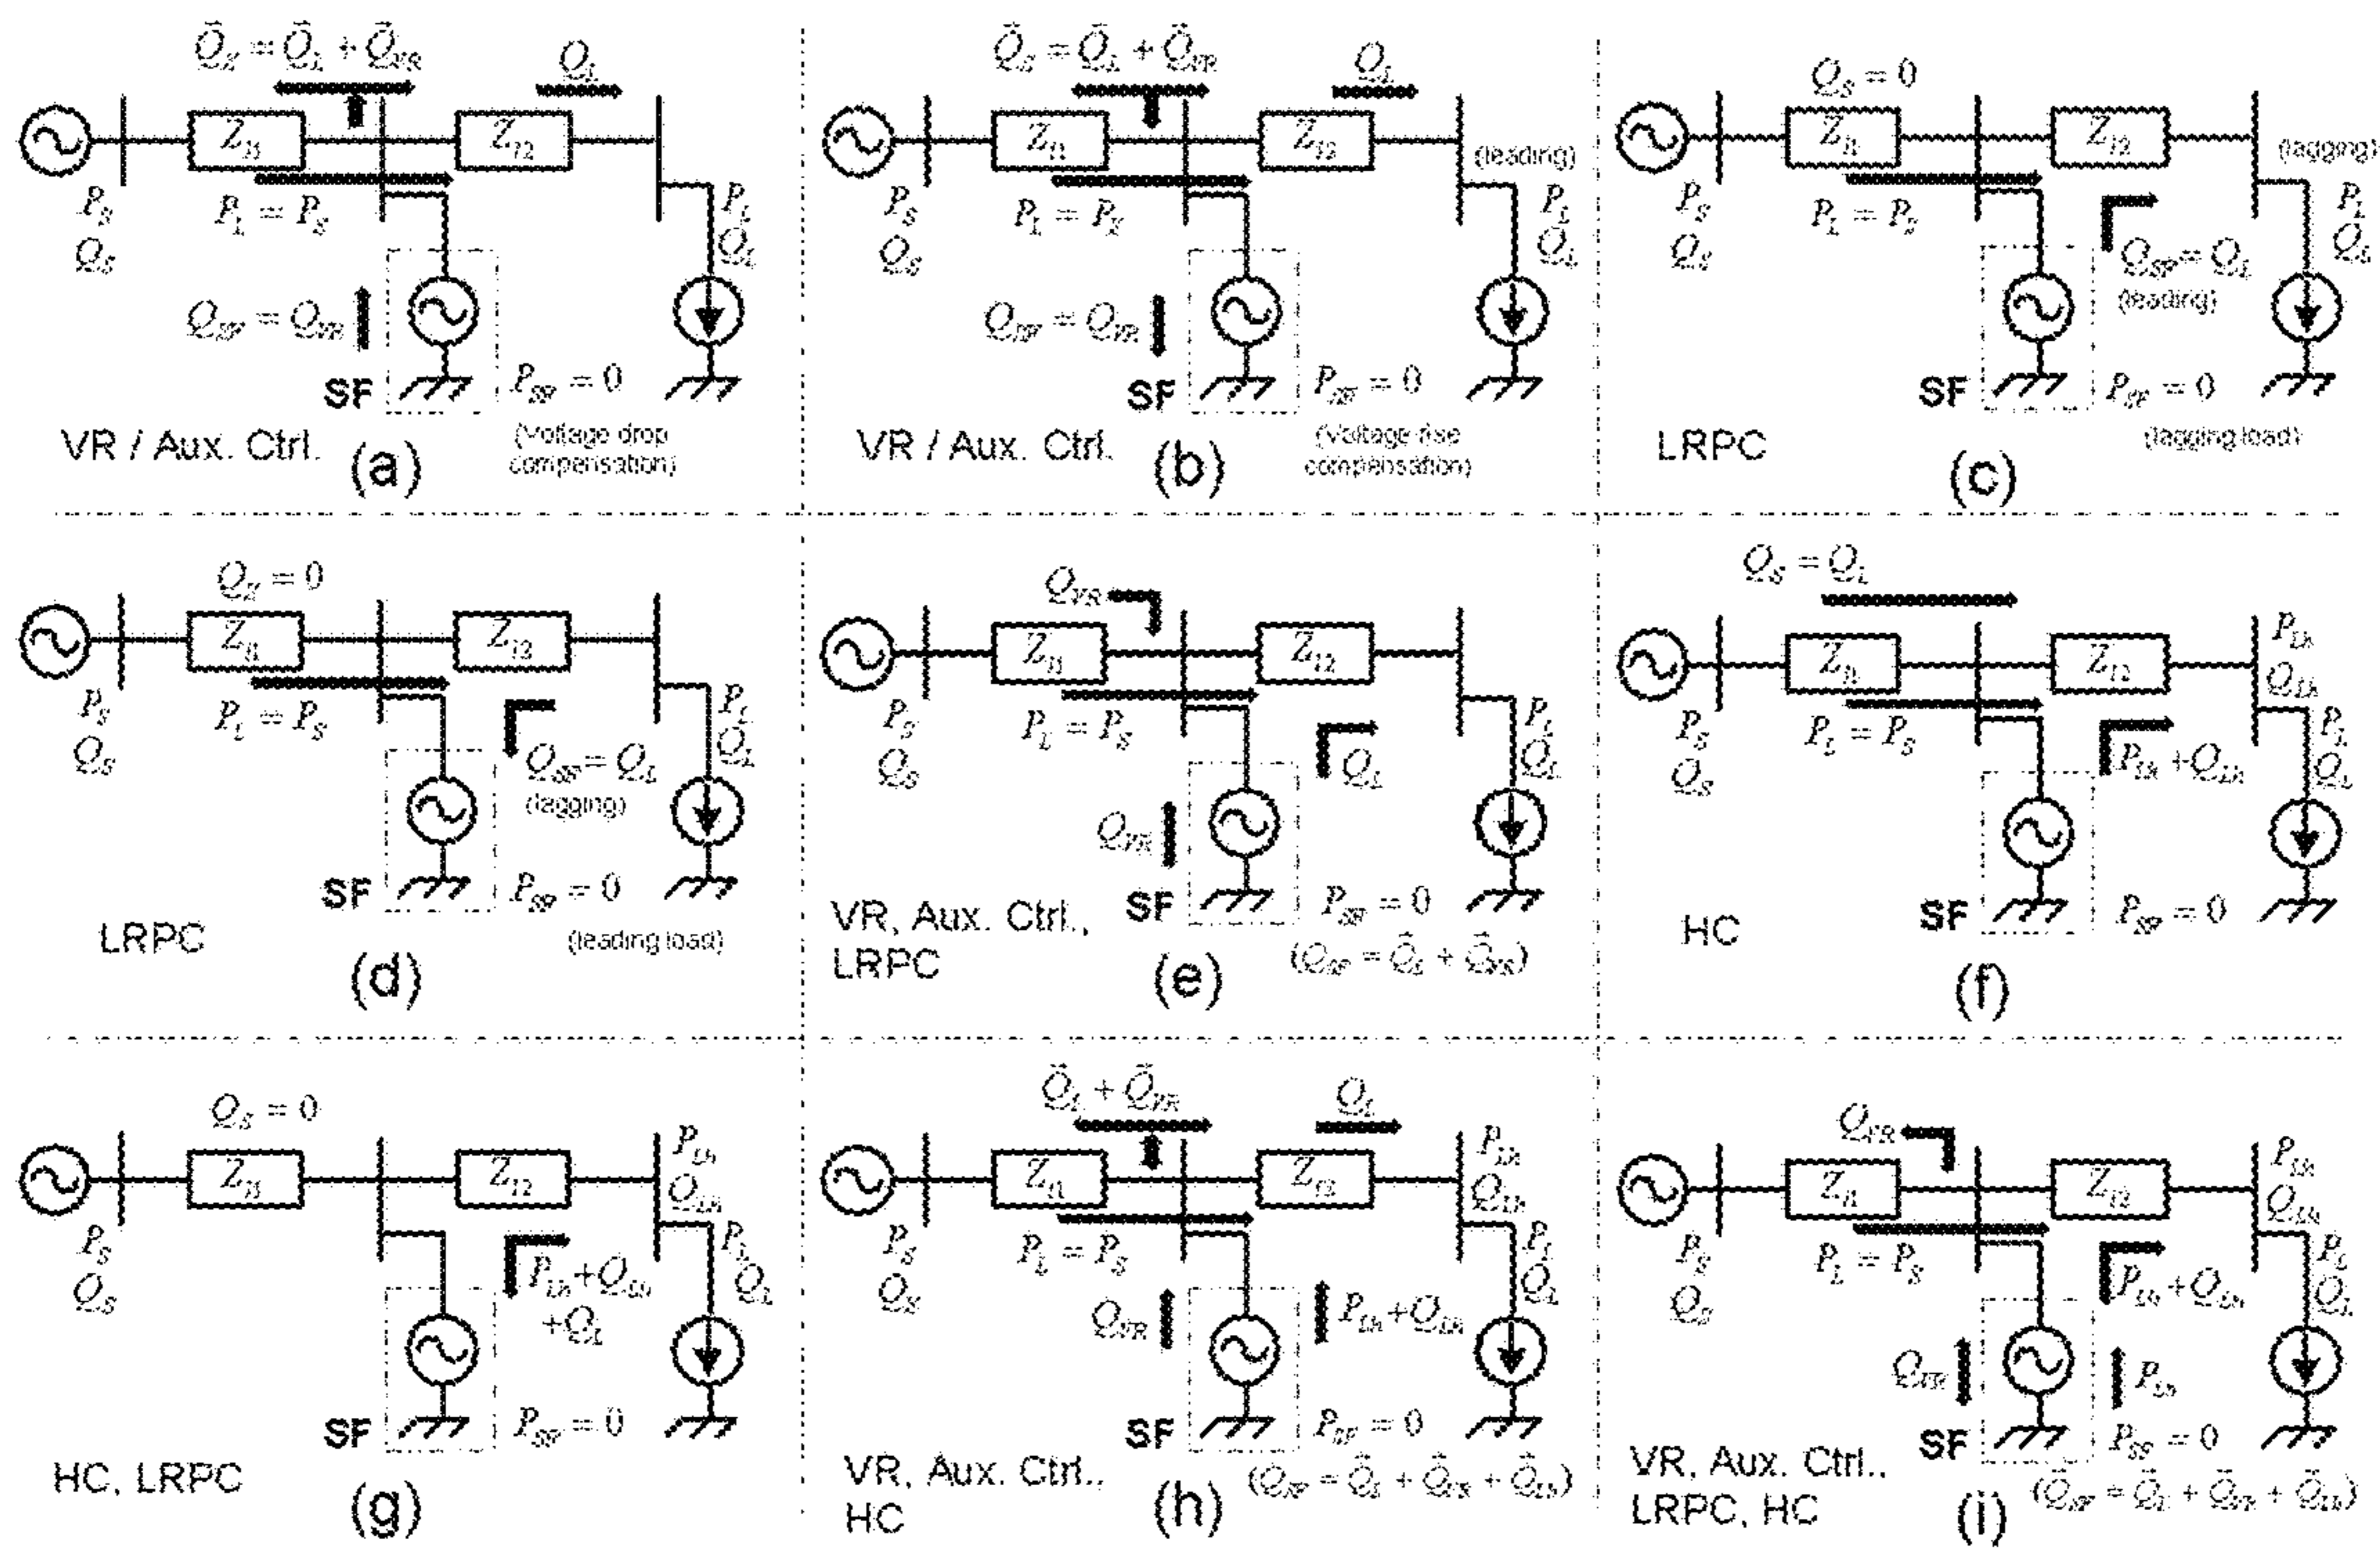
$\vec{Q}_S = \vec{Q}_L + \vec{Q}_{VR}$
$Q_L$
$Z_{l1}$
$Z_{l2}$
$P_S$
$Q_S$
$P_L = P_S$
$P_L$
$Q_L$
$Q_{SF} = Q_{VR}$
SF
$P_{SF} = 0$
VR / Aux. Ctrl.
(a)
(Voltage drop compensation)

$\vec{Q}_S = \vec{Q}_L + \vec{Q}_{VR}$
$Q_L$
$Z_{l1}$
$Z_{l2}$
(leading)
$P_S$
$Q_S$
$P_L = P_S$
$P_L$
$Q_L$
$Q_{SF} = Q_{VR}$
SF
$P_{SF} = 0$
VR / Aux. Ctrl.
(b)
(Voltage rise compensation)

$Q_S = 0$
$Z_{l1}$
$Z_{l2}$
(lagging)
$P_S$
$Q_S$
$P_L = P_S$
$P_L$
$Q_L$
$Q_{SF} = Q_L$
(leading)
SF
$P_{SF} = 0$
LRPC
(lagging load)
(c)

$Q_S = 0$
$Z_{l1}$
$Z_{l2}$
$P_S$
$Q_S$
$P_L = P_S$
$P_L$
$Q_L$
$Q_{SF} = Q_L$
(lagging)
SF
$P_{SF} = 0$
LRPC
(leading load)
(d)

$Q_{VR}$
$Z_{l1}$
$Z_{l2}$
$P_S$
$Q_S$
$P_L = P_S$
$P_L$
$Q_L$
$Q_L$
$Q_{VR}$
SF
$P_{SF} = 0$
VR, Aux. Ctrl., LRPC
(e)
$(Q_{SF} = \vec{Q}_L + \vec{Q}_{VR})$

$Q_S = Q_L$
$Z_{l1}$
$Z_{l2}$
$P_{Lh}$
$Q_{Lh}$
$P_S$
$Q_S$
$P_L = P_S$
$P_{Lh} + Q_{Lh}$
$P_L$
$Q_L$
SF
$P_{SF} = 0$
HC
(f)

$Q_S = 0$
$Z_{l1}$
$Z_{l2}$
$P_{Lh}$
$Q_{Lh}$
$P_S$
$Q_S$
$P_{Lh} + Q_{Lh} + Q_L$
$P_L$
$Q_L$
SF
$P_{SF} = 0$
HC, LRPC
(g)

$\vec{Q}_L + \vec{Q}_{VR}$
$Q_L$
$Z_{l1}$
$Z_{l2}$
$P_{Lh}$
$Q_{Lh}$
$P_S$
$Q_S$
$P_L = P_S$
$P_L$
$Q_L$
$Q_{VR}$
$P_{Lh} + Q_{Lh}$
SF
$P_{SF} = 0$
VR, Aux. Ctrl., HC
(h)
$(Q_{SF} = \vec{Q}_L + \vec{Q}_{VR} + \vec{Q}_{Lh})$

$Q_{VR}$
$Z_{l1}$
$Z_{l2}$
$P_{Lh}$
$Q_{Lh}$
$P_S$
$Q_S$
$P_L = P_S$
$P_{Lh} + Q_{Lh}$
$P_L$
$Q_L$
$Q_{VR}$
$P_{Lh}$
SF
$P_{SF} = 0$
VR, Aux. Ctrl., LRPC, HC
(i)
$(\vec{Q}_{SF} = \vec{Q}_L + \vec{Q}_{VR} + \vec{Q}_{Lh})$